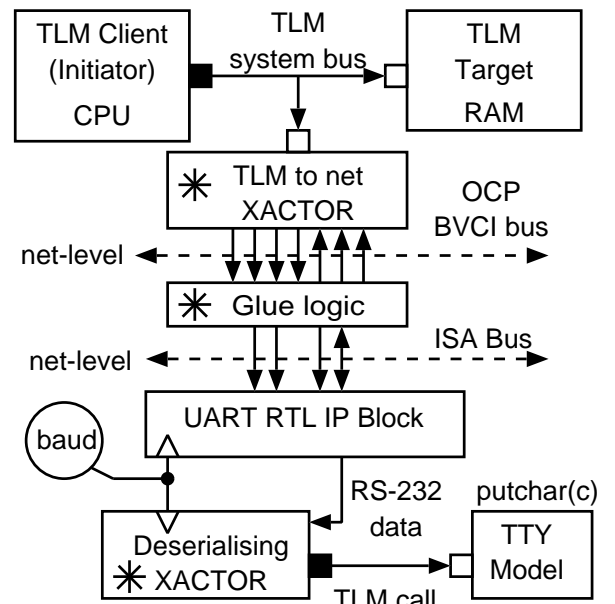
TLM Client (Initiator) CPU

TLM system bus

TLM Target RAM

TLM to net XACTOR

OCP BVCI bus

net-level

Glue logic

ISA Bus

net-level

UART RTL IP Block

baud

RS-232 data

putchar(c)

Deserialising XACTOR

TTY Model

TLM call